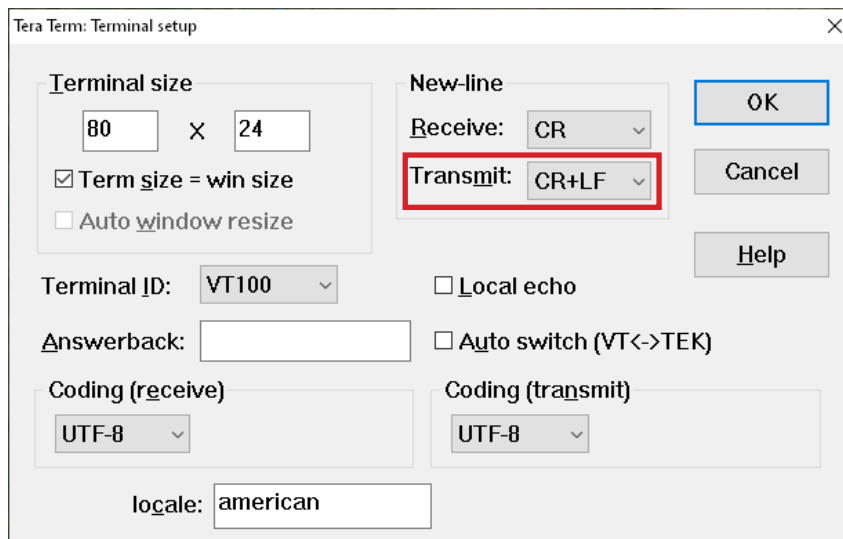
Tera Term: Terminal setup

Terminal size

80 X 24

☑ Term size = win size

☐ Auto window resize

New-line

Receive: CR

Transmit: CR+LF

OK

Cancel

Help

Terminal ID: VT100

☐ Local echo

Answerback:

☐ Auto switch (VT<->TEK)

Coding (receive)

UTF-8

Coding (transmit)

UTF-8

locale: american